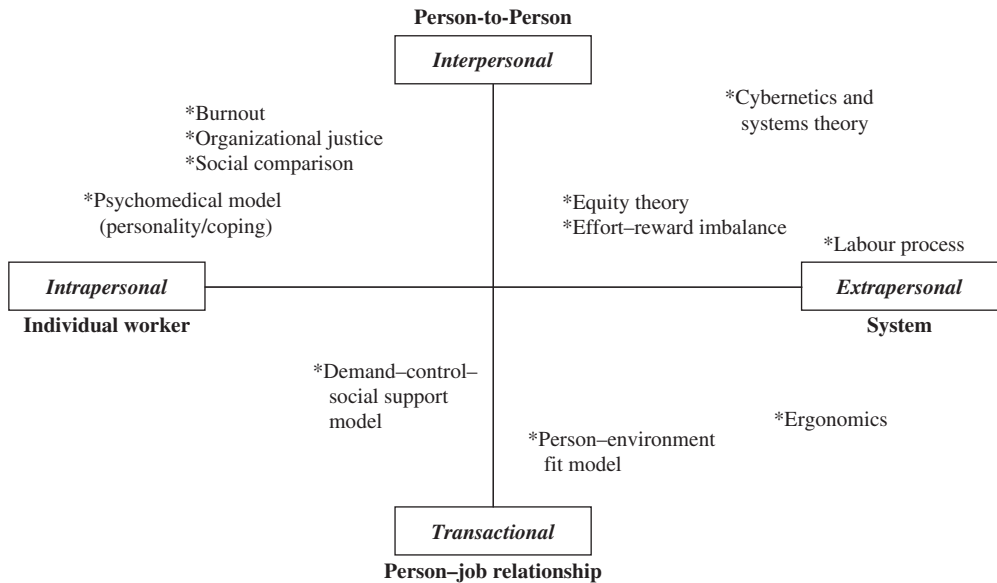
Person-to-Person

Interpersonal

*Burnout
*Organizational justice
*Social comparison

*Cybernetics and systems theory

*Psychomedical model (personality/coping)

*Equity theory
*Effort–reward imbalance

*Labour process

Intrapersonal

Individual worker

Extrapersonal

System

*Demand–control–social support model

*Ergonomics

*Person–environment fit model

Transactional

Person–job relationship